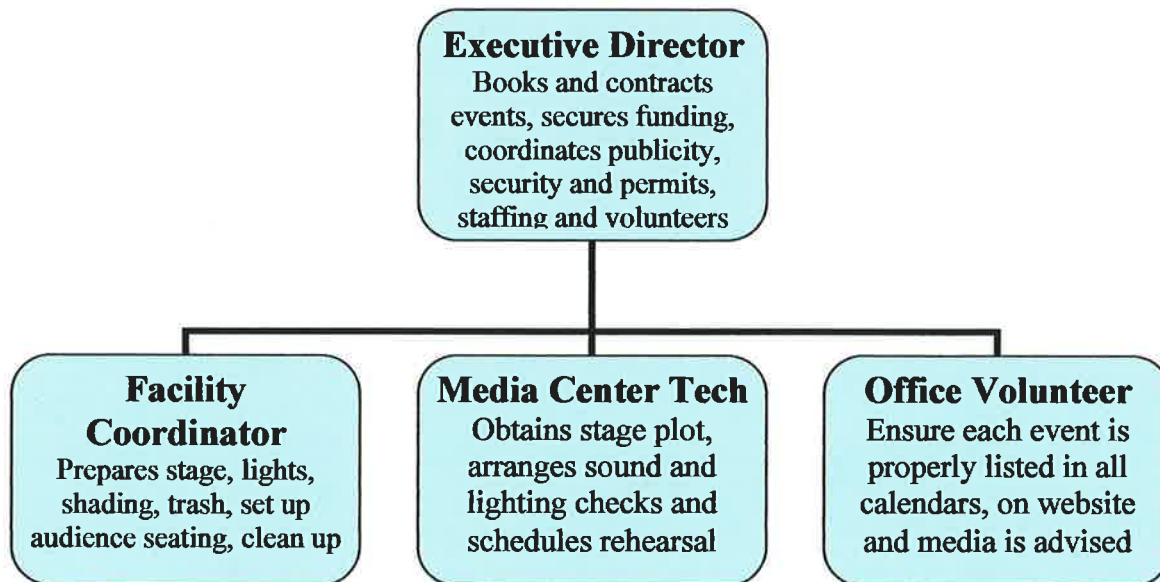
Executive Director
Books and contracts events, secures funding, coordinates publicity, security and permits, staffing and volunteers

Facility Coordinator
Prepares stage, lights, shading, trash, set up audience seating, clean up

Media Center Tech
Obtains stage plot, arranges sound and lighting checks and schedules rehearsal

Office Volunteer
Ensure each event is properly listed in all calendars, on website and media is advised